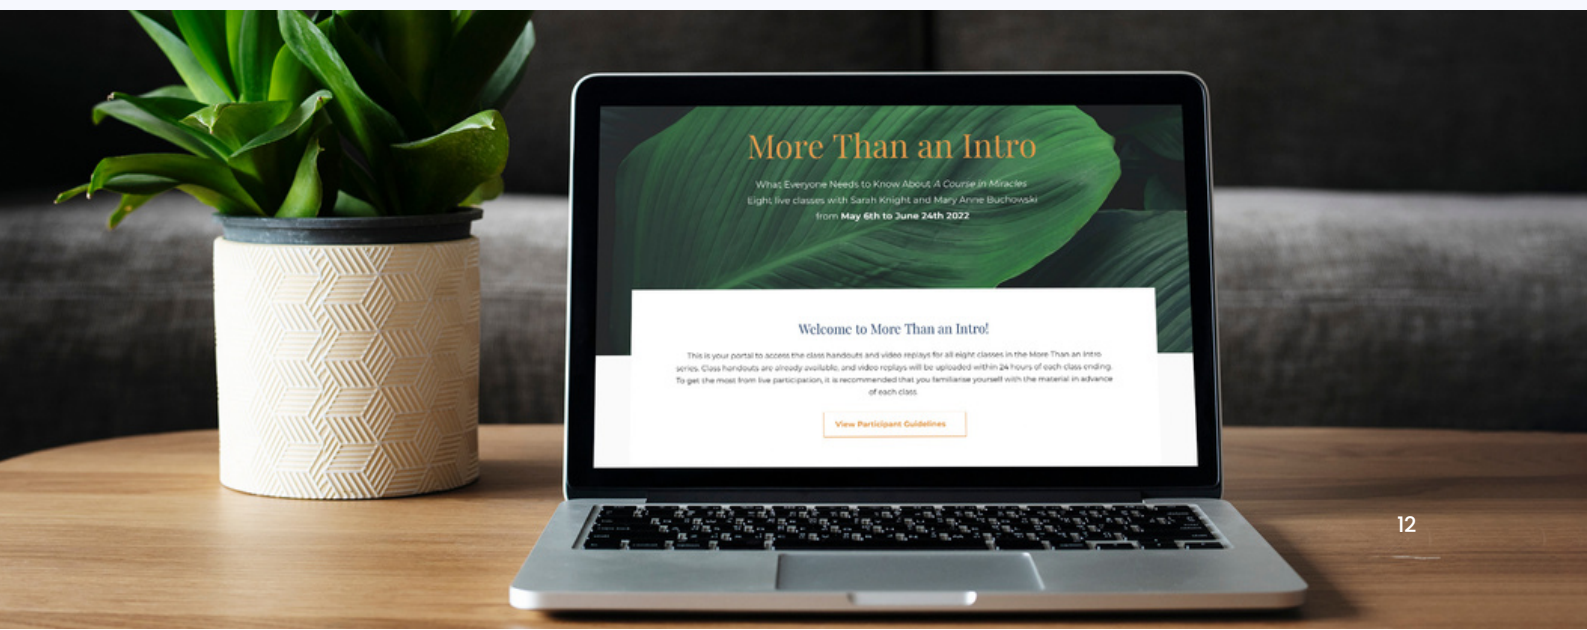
More Than an Intro

What Everyone Needs to Know About A Course in Miracles
Eight live classes with Sarah Knight and Mary Anne Buchowski
from May 6th to June 24th 2022

Welcome to More Than an Intro!

This is your portal to access the class handouts and video replays for all eight classes in the More Than an Intro series. Class handouts are already available, and video replays will be uploaded within 24 hours of each class ending. To get the most from live participation, it is recommended that you familiarise yourself with the material in advance of each class.

View Participant Guidelines

12